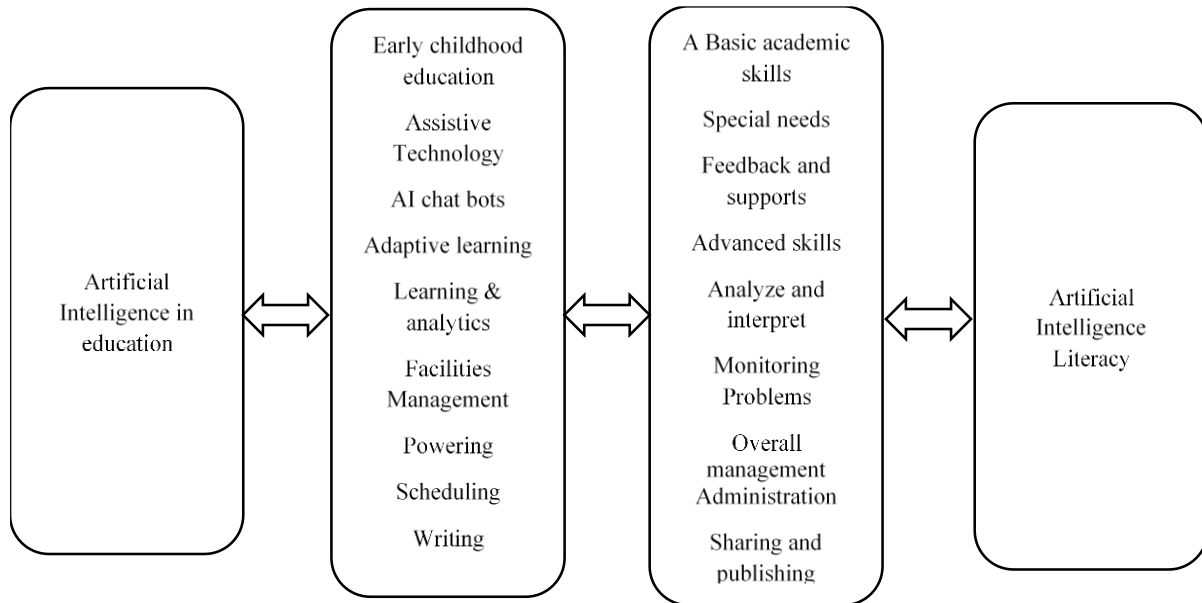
Artificial Intelligence in education

Early childhood education

Assistive Technology

AI chat bots

Adaptive learning

Learning & analytics

Facilities Management

Powering

Scheduling

Writing

A Basic academic skills

Special needs

Feedback and supports

Advanced skills

Analyze and interpret

Monitoring Problems

Overall management Administration

Sharing and publishing

Artificial Intelligence Literacy